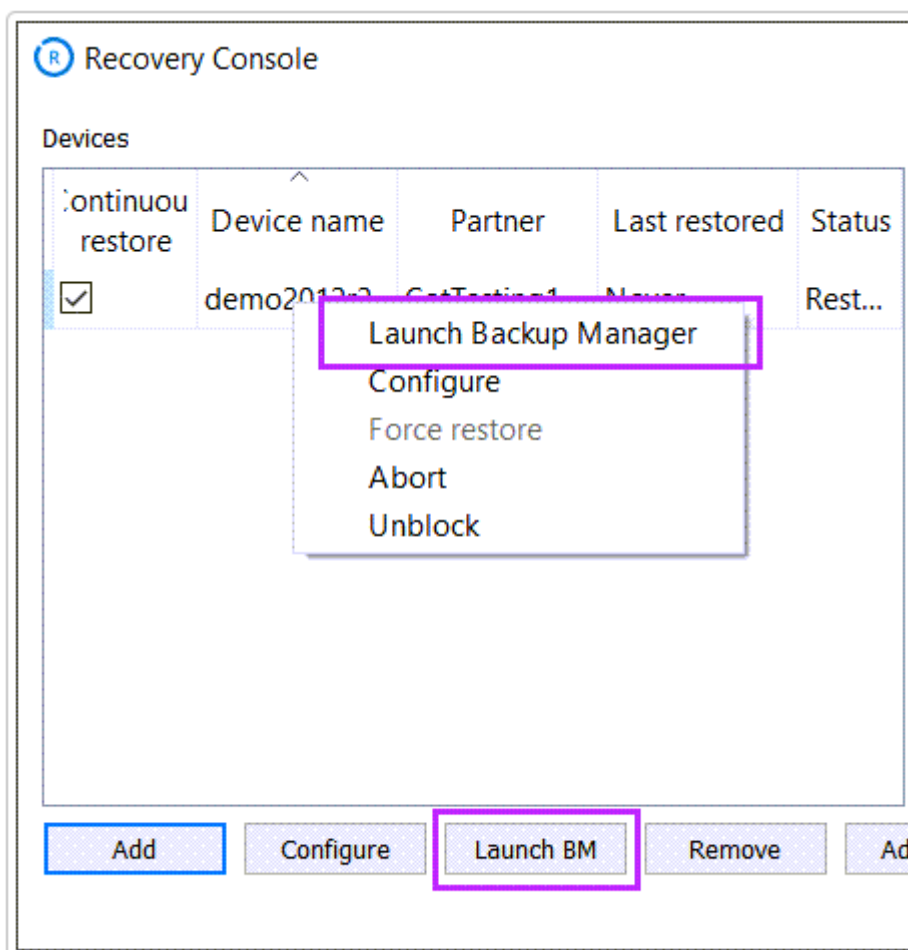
Recovery Console

Devices

| :ontinuou restore | Device name | Partner | Last restored | Status |
|---|---|---|---|---|
| ☑ | demo2012r2 | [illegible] | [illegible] | Rest... |

Launch Backup Manager
Configure
Force restore
Abort
Unblock

Add | Configure | Launch BM | Remove | Ad